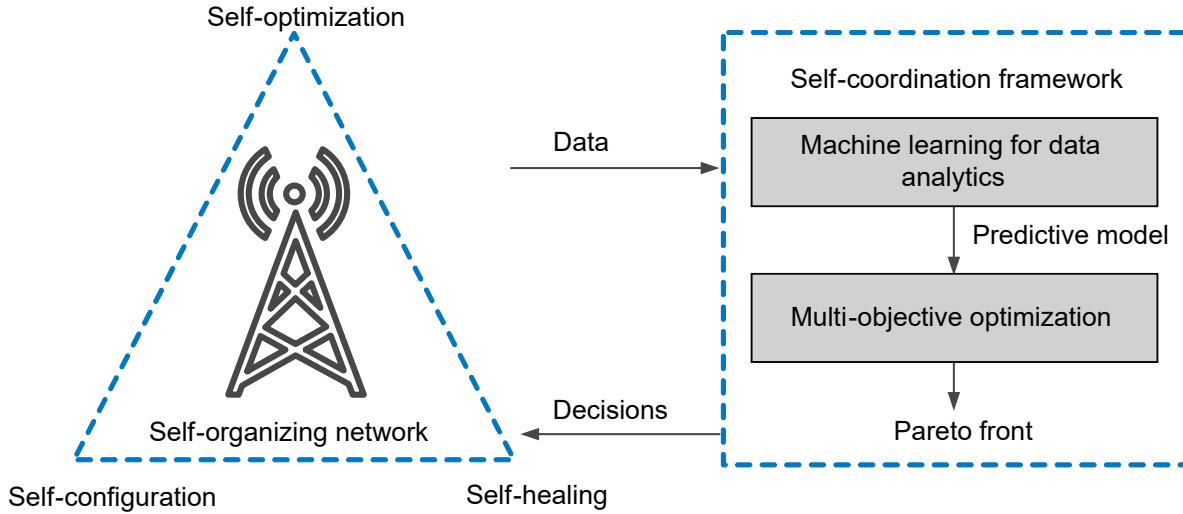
Self-optimization

Self-organizing network

Self-configuration

Self-healing

Data

Decisions

Self-coordination framework

Machine learning for data analytics

Predictive model

Multi-objective optimization

Pareto front